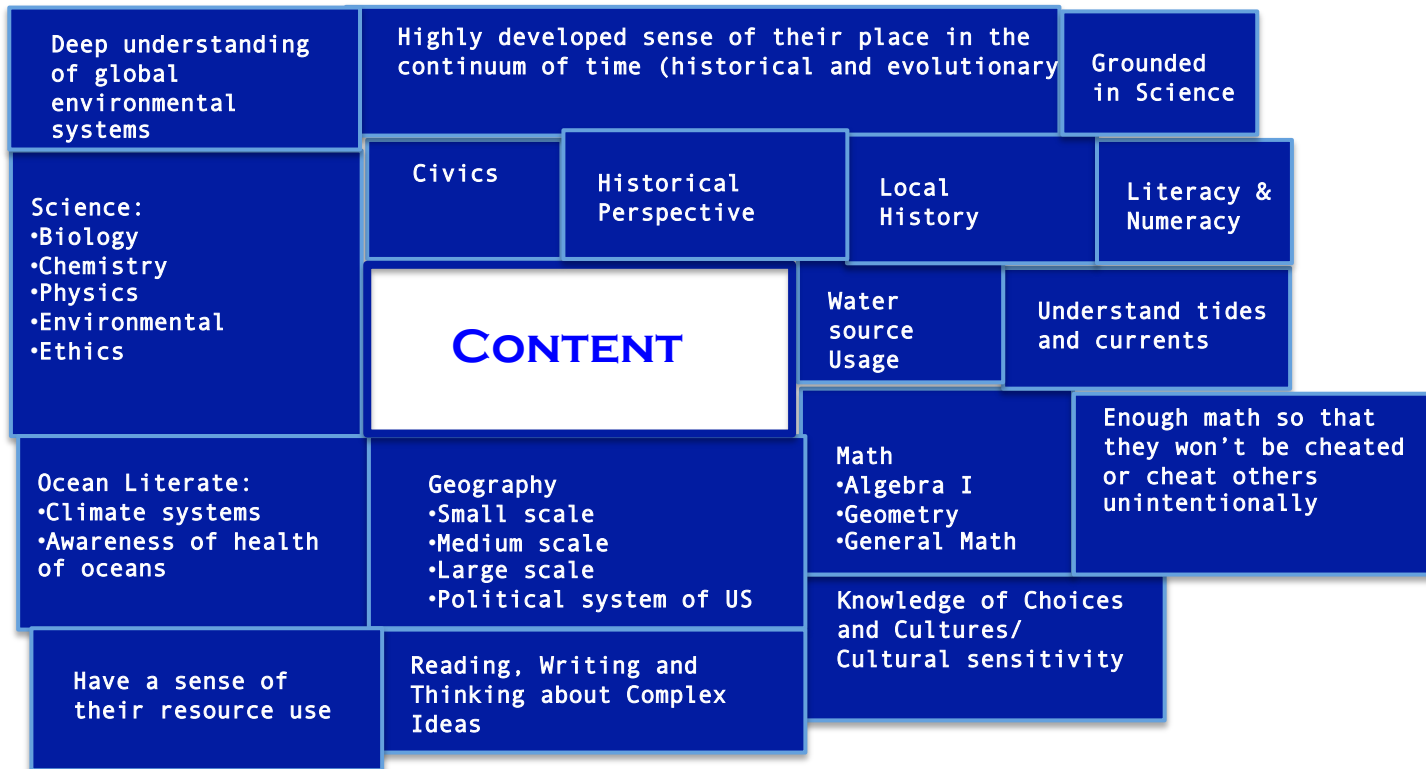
Deep understanding of global environmental systems

Highly developed sense of their place in the continuum of time (historical and evolutionary

Grounded in Science

Science:
•Biology
•Chemistry
•Physics
•Environmental
•Ethics

Civics

Historical Perspective

Local History

Literacy & Numeracy

CONTENT

Water source Usage

Understand tides and currents

Math
•Algebra I
•Geometry
•General Math

Enough math so that they won't be cheated or cheat others unintentionally

Ocean Literate:
•Climate systems
•Awareness of health of oceans

Geography
•Small scale
•Medium scale
•Large scale
•Political system of US

Knowledge of Choices and Cultures/ Cultural sensitivity

Have a sense of their resource use

Reading, Writing and Thinking about Complex Ideas